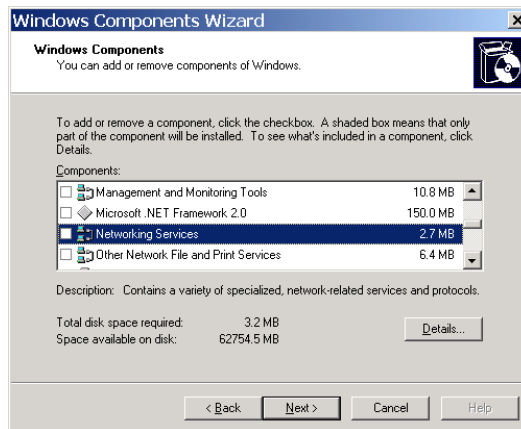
Windows Components Wizard

Windows Components
You can add or remove components of Windows.

To add or remove a component, click the checkbox. A shaded box means that only part of the component will be installed. To see what's included in a component, click Details.

Components:

| | |
|---|---|
| Management and Monitoring Tools | 10.8 MB |
| Microsoft .NET Framework 2.0 | 150.0 MB |
| Networking Services | 2.7 MB |
| Other Network File and Print Services | 6.4 MB |

Description: Contains a variety of specialized, network-related services and protocols.

Total disk space required: 3.2 MB
Space available on disk: 62754.5 MB

Details...

< Back
Next >
Cancel
Help